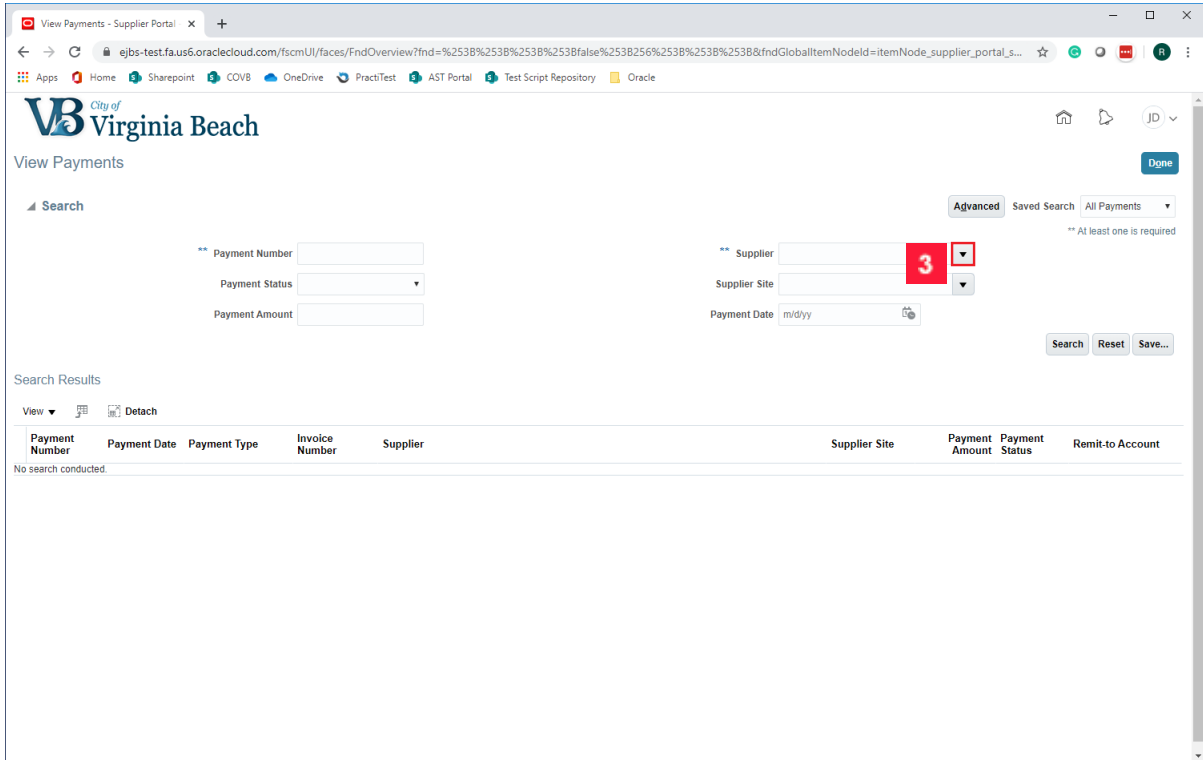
View Payments - Supplier Portal ×

ejbs-test.fa.us6.oraclecloud.com/fscmUI/faces/FndOverview?fnd=%253B%253B%253B%253Bfalse%253B256%253B%253B%253B&fndGlobalItemNodeId=itemNode_supplier_portal_s...

Apps Home Sharepoint COVB OneDrive PractiTest AST Portal Test Script Repository Oracle

City of Virginia Beach

JD

View Payments

Done

Search

Advanced Saved Search All Payments

** At least one is required

** Payment Number

** Supplier

3

Payment Status

Supplier Site

Payment Amount

Payment Date m/d/yy

Search Reset Save...

Search Results

View Detach

| Payment Number | Payment Date | Payment Type | Invoice Number | Supplier | Supplier Site | Payment Amount | Payment Status | Remit-to Account |
|---|---|---|---|---|---|---|---|---|

No search conducted.